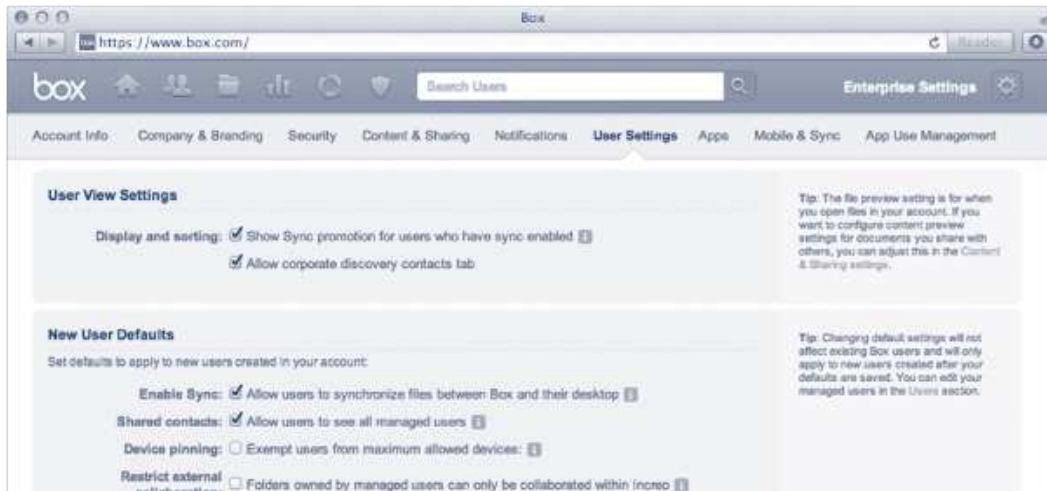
Box

https://www.box.com/

Reader

box

Search Users

Enterprise Settings

Account Info Company & Branding Security Content & Sharing Notifications User Settings Apps Mobile & Sync App Use Management

User View Settings

Display and sorting: Show Sync promotion for users who have sync enabled

Allow corporate discovery contacts tab

Tip: The file preview setting is for when you open files in your account. If you want to configure content preview settings for documents you share with others, you can adjust this in the Content & Sharing settings.

New User Defaults

Set defaults to apply to new users created in your account:

Enable Sync: Allow users to synchronize files between Box and their desktop

Shared contacts: Allow users to see all managed users

Device pinning: Exempt users from maximum allowed devices:

Restrict external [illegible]: Folders owned by managed users can only be collaborated within Increo

Tip: Changing default settings will not affect existing Box users and will only apply to new users created after your defaults are saved. You can edit your managed users in the Users section.